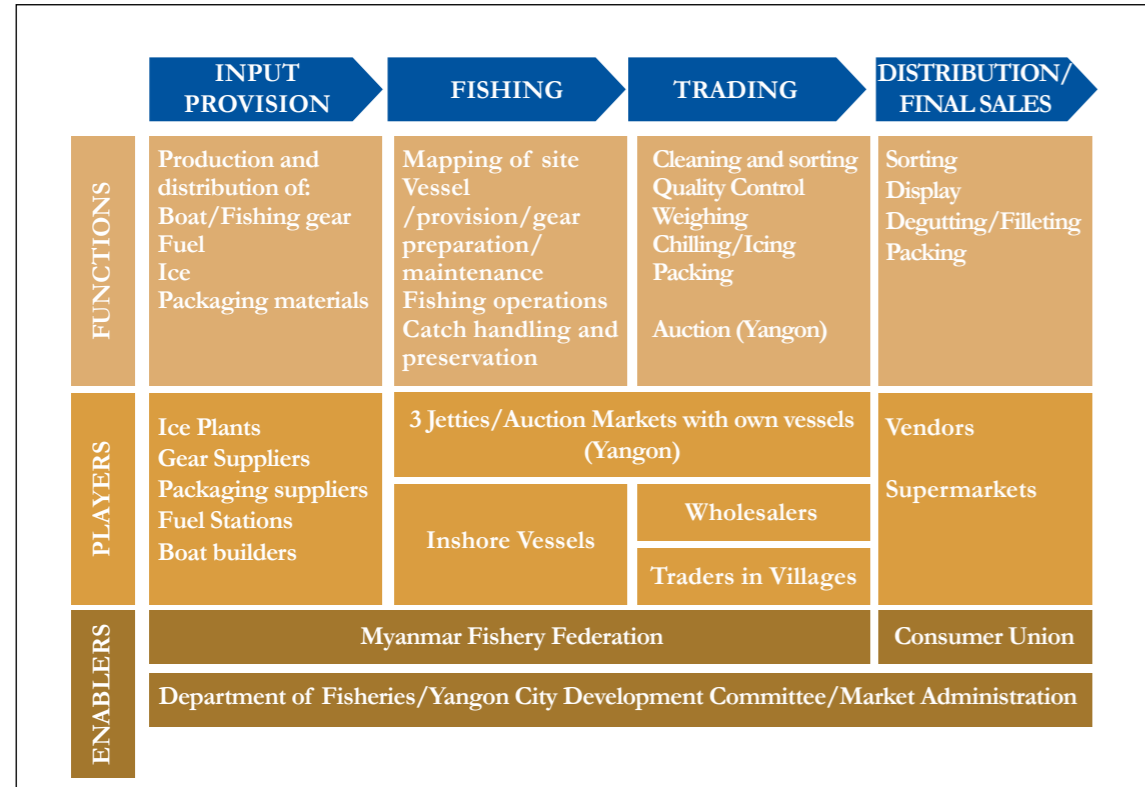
INPUT PROVISION

FISHING

TRADING

DISTRIBUTION/ FINAL SALES

FUNCTIONS

Production and distribution of:
Boat/Fishing gear
Fuel
Ice
Packaging materials

Mapping of site
Vessel /provision/gear preparation/ maintenance
Fishing operations
Catch handling and preservation

Cleaning and sorting
Quality Control
Weighing
Chilling/Icing
Packing

Auction (Yangon)

Sorting
Display
Degutting/Filleting
Packing

PLAYERS

Ice Plants
Gear Suppliers
Packaging suppliers
Fuel Stations
Boat builders

3 Jetties/Auction Markets with own vessels (Yangon)

Inshore Vessels

Wholesalers

Traders in Villages

Vendors

Supermarkets

ENABLERS

Myanmar Fishery Federation

Consumer Union

Department of Fisheries/Yangon City Development Committee/Market Administration